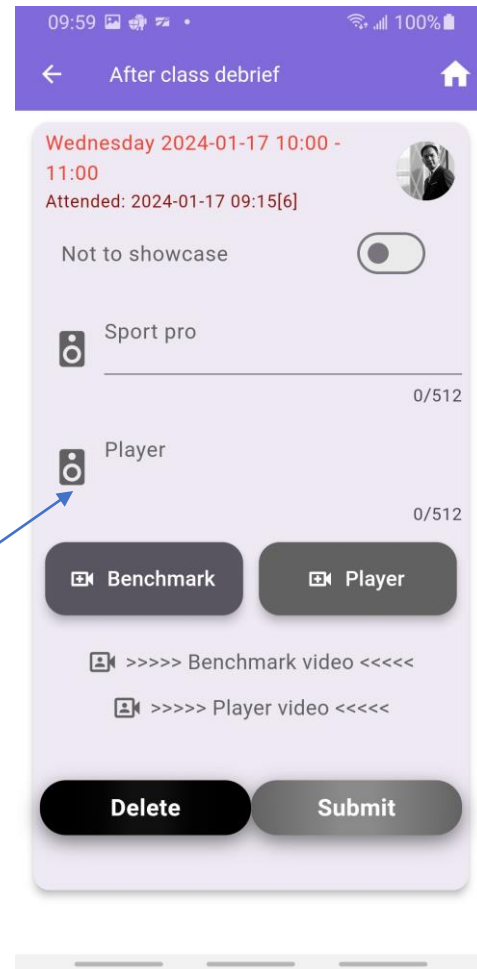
09:59 100%

After class debrief

Wednesday 2024-01-17 10:00 - 11:00
Attended: 2024-01-17 09:15[6]

Not to showcase

Sport pro

0/512

Player

0/512

Benchmark

Player

>>>>> Benchmark video <<<<<

>>>>> Player video <<<<<

Delete

Submit